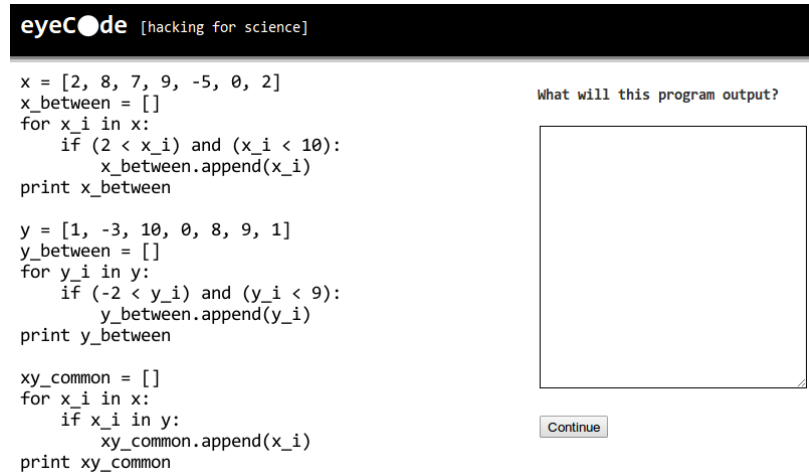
eyeC●de [hacking for science]

x = [2, 8, 7, 9, -5, 0, 2]
x_between = []
for x_i in x:
    if (2 < x_i) and (x_i < 10):
        x_between.append(x_i)
print x_between

y = [1, -3, 10, 0, 8, 9, 1]
y_between = []
for y_i in y:
    if (-2 < y_i) and (y_i < 9):
        y_between.append(y_i)
print y_between

xy_common = []
for x_i in x:
    if x_i in y:
        xy_common.append(x_i)
print xy_common

What will this program output?

Continue